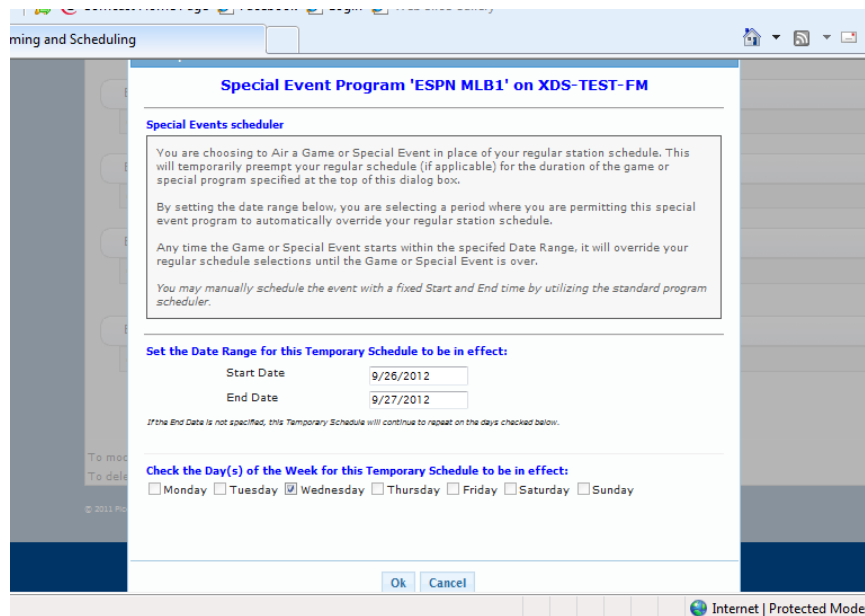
ming and Scheduling

Special Event Program 'ESPN MLB1' on XDS-TEST-FM

Special Events scheduler

You are choosing to Air a Game or Special Event in place of your regular station schedule. This will temporarily preempt your regular schedule (if applicable) for the duration of the game or special program specified at the top of this dialog box.

By setting the date range below, you are selecting a period where you are permitting this special event program to automatically override your regular station schedule.

Any time the Game or Special Event starts within the specifed Date Range, it will override your regular schedule selections until the Game or Special Event is over.

You may manually schedule the event with a fixed Start and End time by utilizing the standard program scheduler.

Set the Date Range for this Temporary Schedule to be in effect:

Start Date 9/26/2012

End Date 9/27/2012

If the End Date is not specified, this Temporary Schedule will continue to repeat on the days checked below.

Check the Day(s) of the Week for this Temporary Schedule to be in effect:

Monday Tuesday Wednesday Thursday Friday Saturday Sunday

Ok Cancel

To mod
To dele

Internet | Protected Mode